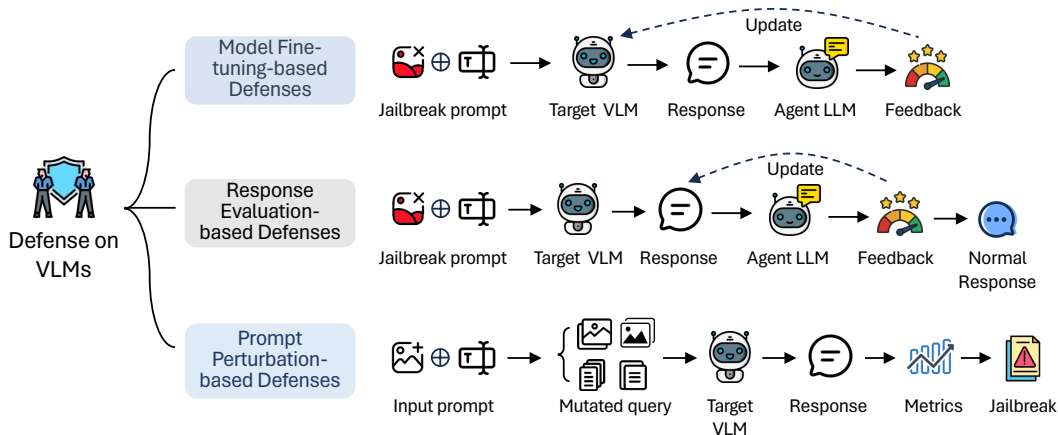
Defense on VLMs

Model Fine-tuning-based Defenses

$\oplus$

Jailbreak prompt

Target VLM

Response

Agent LLM

Feedback

Update

Response Evaluation-based Defenses

$\oplus$

Jailbreak prompt

Target VLM

Response

Agent LLM

Feedback

Normal Response

Update

Prompt Perturbation-based Defenses

$\oplus$

Input prompt

Mutated query

Target VLM

Response

Metrics

Jailbreak